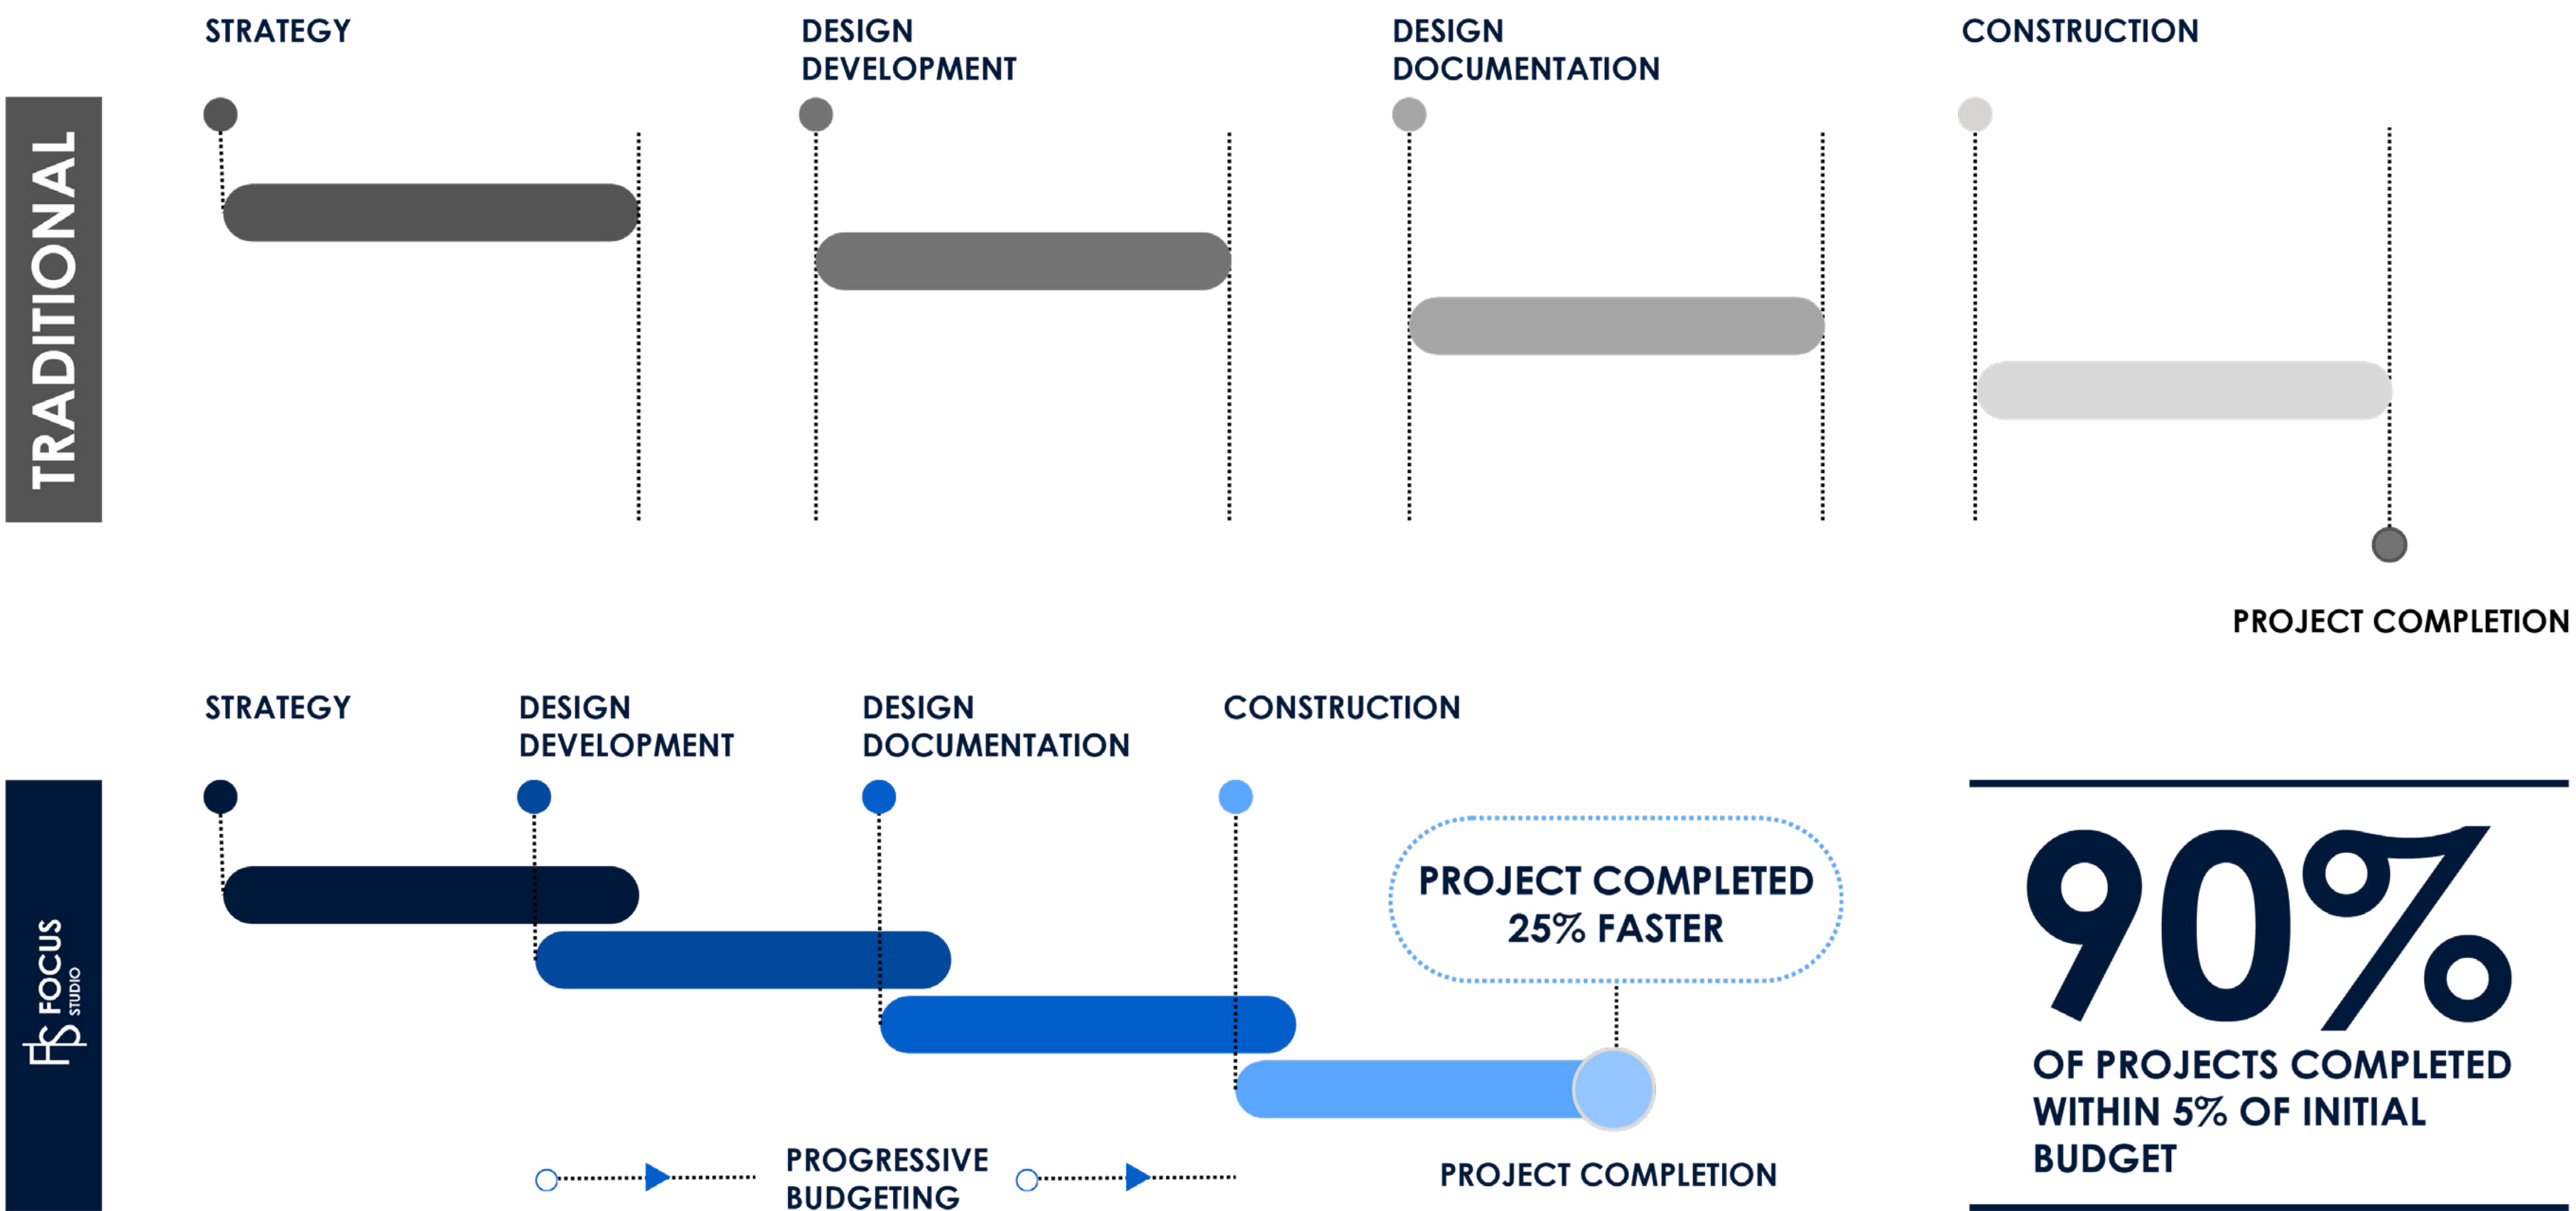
TRADITIONAL

STRATEGY

DESIGN DEVELOPMENT

DESIGN DOCUMENTATION

CONSTRUCTION

PROJECT COMPLETION

FS FOCUS STUDIO

STRATEGY

DESIGN DEVELOPMENT

DESIGN DOCUMENTATION

CONSTRUCTION

PROJECT COMPLETED 25% FASTER

PROGRESSIVE BUDGETING

PROJECT COMPLETION

90%

OF PROJECTS COMPLETED WITHIN 5% OF INITIAL BUDGET